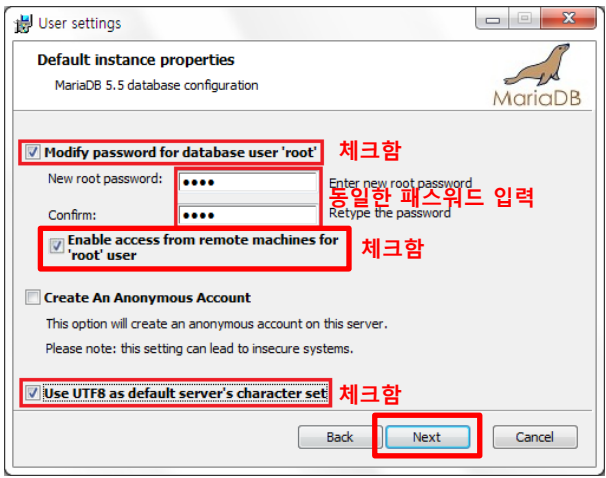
User settings

Default instance properties

MariaDB 5.5 database configuration

MariaDB

Modify password for database user 'root'

체크함

New root password: ●●●●

Enter new root password

동일한 패스워드 입력

Confirm: ●●●●

Retype the password

Enable access from remote machines for 'root' user

체크함

Create An Anonymous Account

This option will create an anonymous account on this server.

Please note: this setting can lead to insecure systems.

Use UTF8 as default server's character set

체크함

Back

Next

Cancel